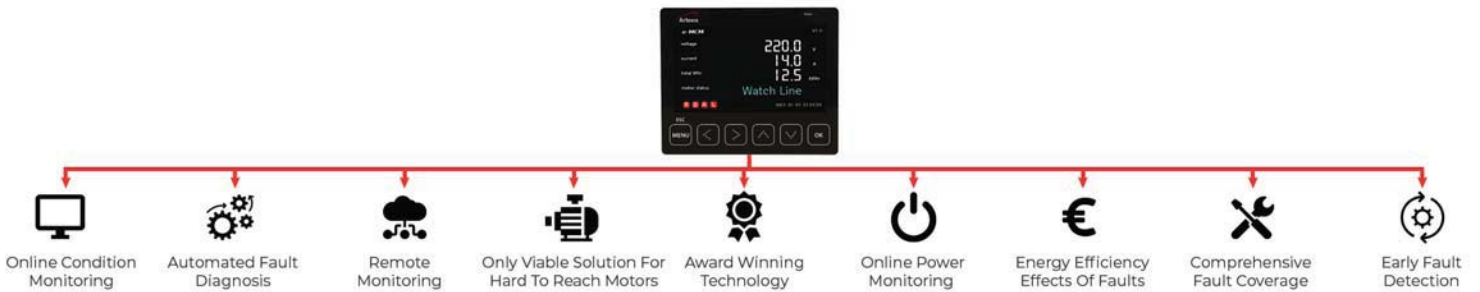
Artesis

MCM

voltage
current
total kWh
motor status

220.0
14.0
12.5

Watch Line

ESC
MENU
OK

Online Condition Monitoring

Automated Fault Diagnosis

Remote Monitoring

Only Viable Solution For Hard To Reach Motors

Award Winning Technology

Online Power Monitoring

€

Energy Efficiency Effects Of Faults

Comprehensive Fault Coverage

Early Fault Detection